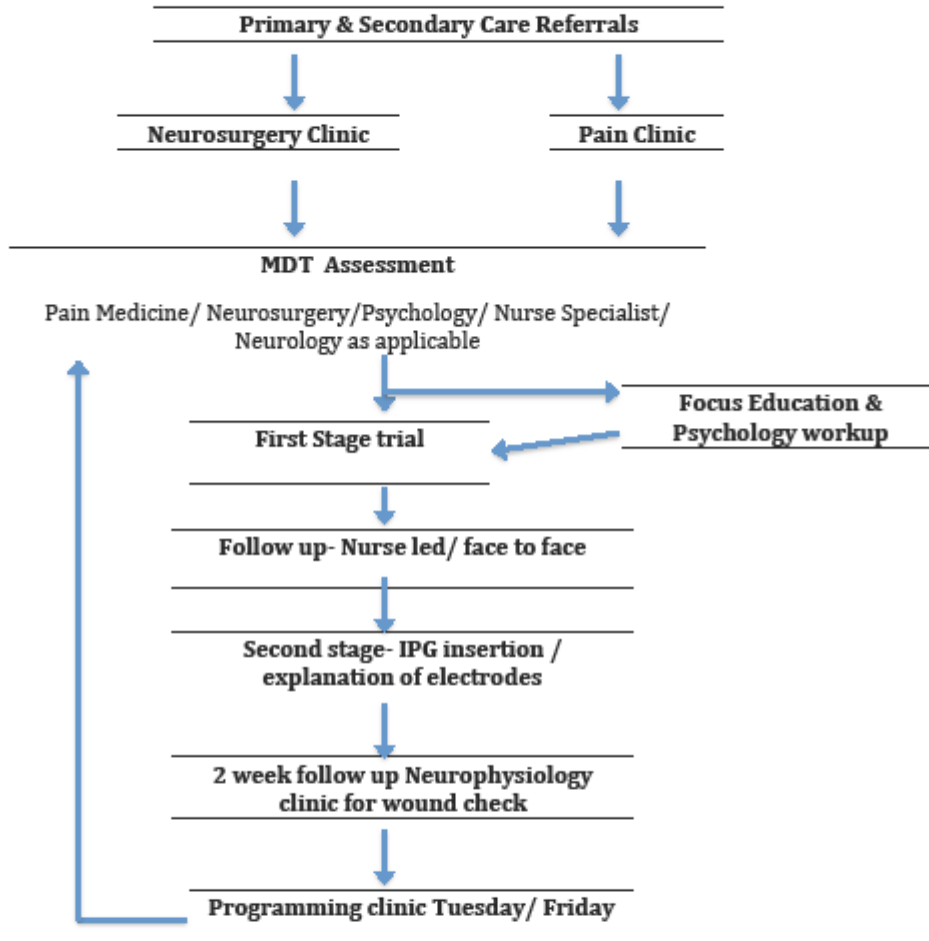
Primary & Secondary Care Referrals

Neurosurgery Clinic

Pain Clinic

MDT Assessment

Pain Medicine/ Neurosurgery/Psychology/ Nurse Specialist/ Neurology as applicable

Focus Education & Psychology workup

First Stage trial

Follow up- Nurse led/ face to face

Second stage- IPG insertion / explanation of electrodes

2 week follow up Neurophysiology clinic for wound check

Programming clinic Tuesday/ Friday